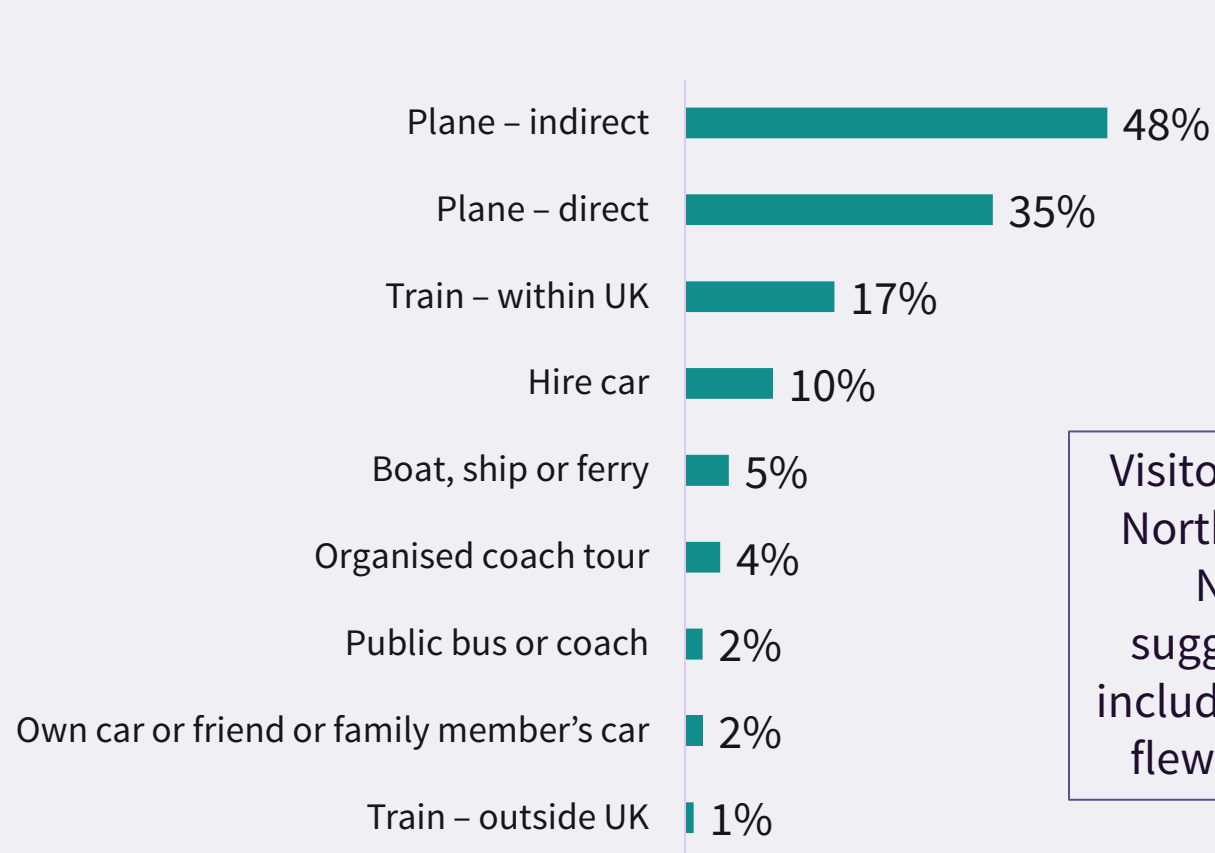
Plane – indirect 48%
Plane – direct 35%
Train – within UK 17%
Hire car 10%
Boat, ship or ferry 5%
Organised coach tour 4%
Public bus or coach 2%
Own car or friend or family member's car 2%
Train – outside UK 1%

Visito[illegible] North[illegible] N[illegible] sugg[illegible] includ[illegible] flew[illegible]